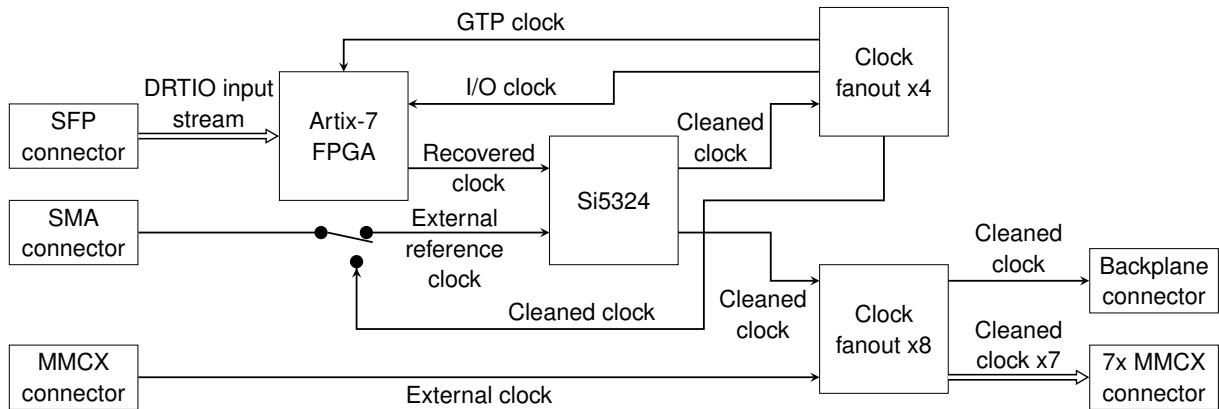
GTP clock

Clock fanout x4

DRTIO input stream

I/O clock

SFP connector

Artix-7 FPGA

Cleaned clock

Recovered clock

Si5324

SMA connector

External reference clock

Cleaned clock

Backplane connector

Cleaned clock

Cleaned clock

Clock fanout x8

Cleaned clock x7

MMCX connector

External clock

7x MMCX connector